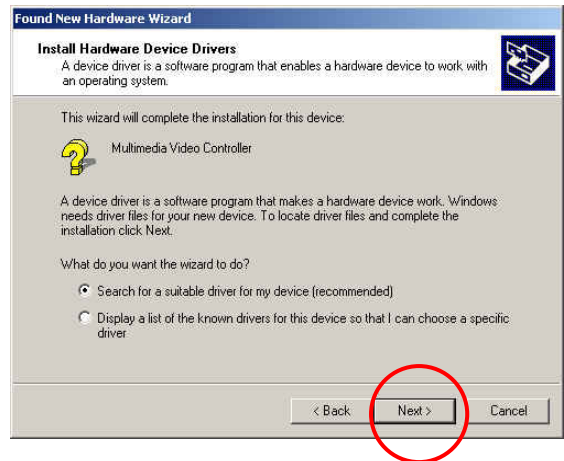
Found New Hardware Wizard

Install Hardware Device Drivers
A device driver is a software program that enables a hardware device to work with an operating system.

This wizard will complete the installation for this device:

Multimedia Video Controller

A device driver is a software program that makes a hardware device work. Windows needs driver files for your new device. To locate driver files and complete the installation click Next.

What do you want the wizard to do?

Search for a suitable driver for my device (recommended)

Display a list of the known drivers for this device so that I can choose a specific driver

< Back
Next >
Cancel